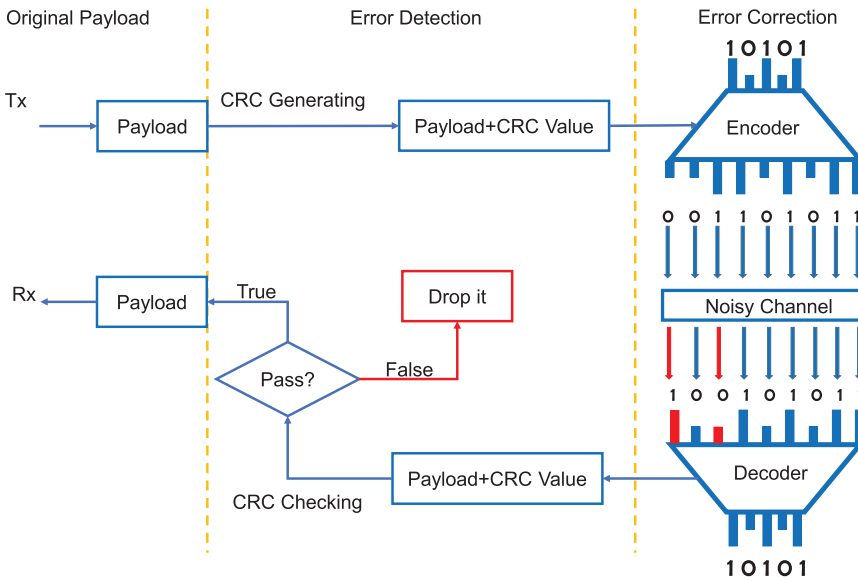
Original Payload

Error Detection

Error Correction

10101

Tx

Payload

CRC Generating

Payload+CRC Value

Encoder

0 0 1 1 0 1 0 1 1

Rx

Payload

True

Drop it

Noisy Channel

Pass?

False

1 0 0 1 0 1 0 1

Decoder

Payload+CRC Value

CRC Checking

10101